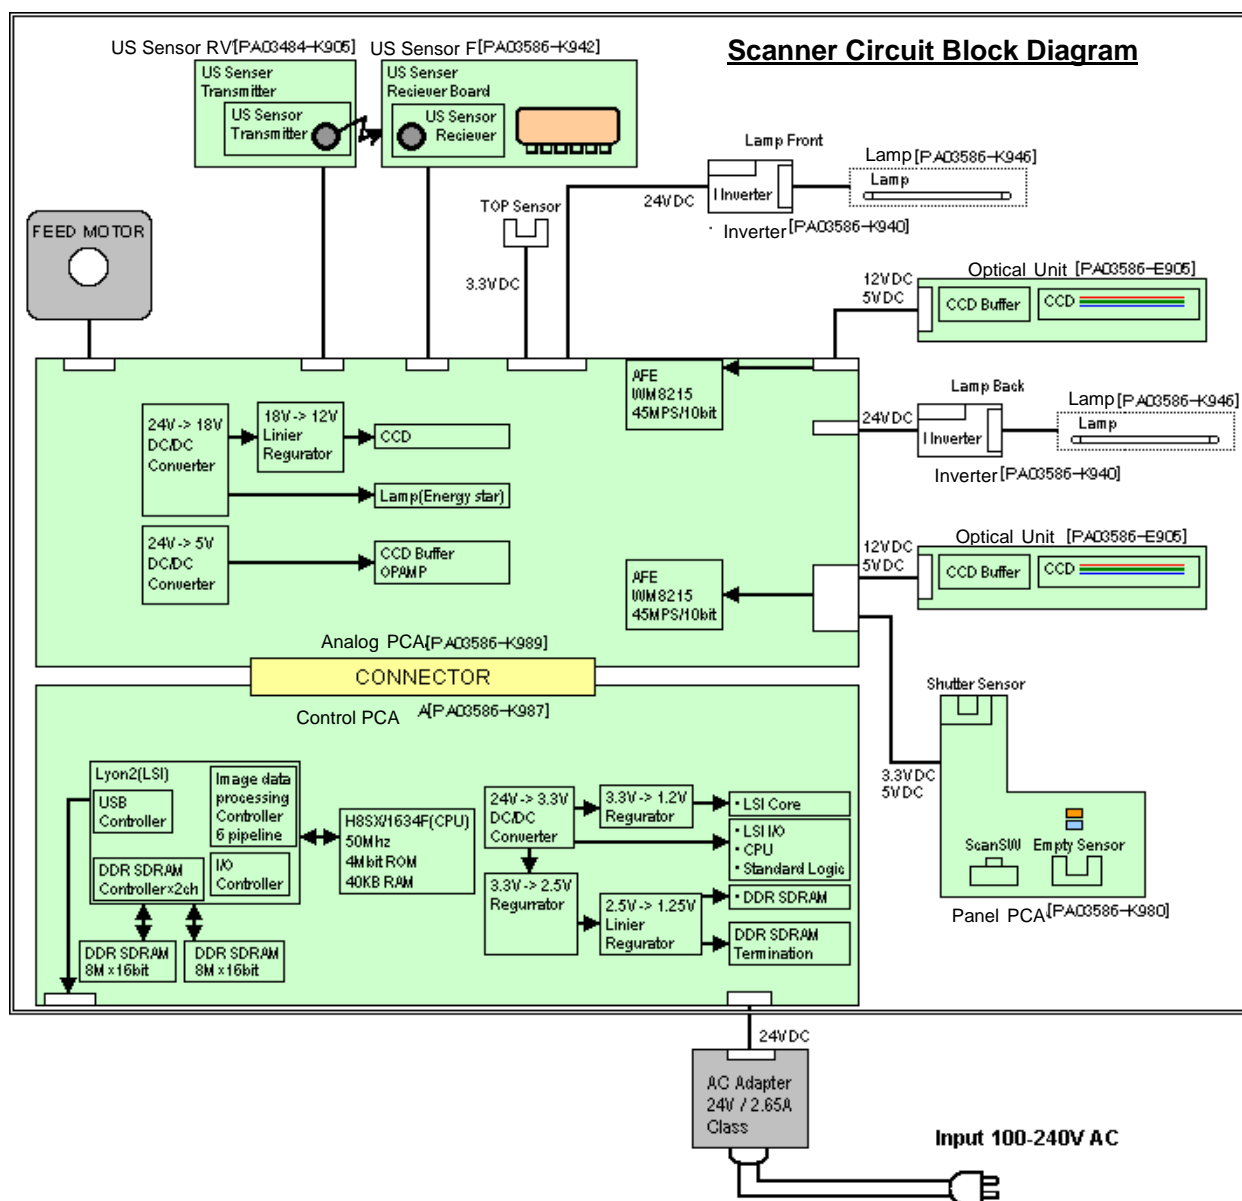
Scanner Circuit Block Diagram

US Sensor RV[PA03484-K905]
US Senser Transmitter
US Sensor Transmitter

US Sensor F[PA03586-K942]
US Senser Reciever Board
US Sensor Reciever

Lamp Front
24VDC
Inverter
Inverter[PA03586-K940]
Lamp[PA03586-K946]
Lamp

TOP Sensor
3.3VDC

FEED MOTOR

12VDC
5VDC
Optical Unit [PA03586-E905]
CCD Buffer
CCD

AFE
WM8215
45MPS/10bit

24V -> 18V DC/DC Converter
18V -> 12V Linier Regurator
CCD
Lamp(Energy star)

Lamp Back
24VDC
Inverter
Inverter[PA03586-K940]
Lamp[PA03586-K946]
Lamp

24V -> 5V DC/DC Converter
CCD Buffer OPAMP

12VDC
5VDC
Optical Unit [PA03586-E905]
CCD Buffer
CCD

AFE
WM8215
45MPS/10bit

Analog PCA[PA03586-K989]

CONNECTOR

Control PCA A[PA03586-K987]

Shutter Sensor
3.3VDC
5VDC

Lyon2(LSI)
USB Controller
Image data processing Controller 6 pipeline
DDR SDRAM Controller x2ch
I/O Controller
DDR SDRAM 8M x16bit
DDR SDRAM 8M x16bit

H8SX/1634F(CPU)
50Mhz
4Mbit ROM
40KB RAM

24V -> 3.3V DC/DC Converter
3.3V -> 1.2V Regurator
·LSI Core
·LSI I/O
·CPU
·Standard Logic
3.3V -> 2.5V Regurator
·DDR SDRAM
2.5V -> 1.25V Linier Regurator
DDR SDRAM Termination

ScanSW
Empty Sensor
Panel PCA[PA03586-K980]

24VDC
AC Adapter
24V / 2.65A
Class

Input 100-240V AC